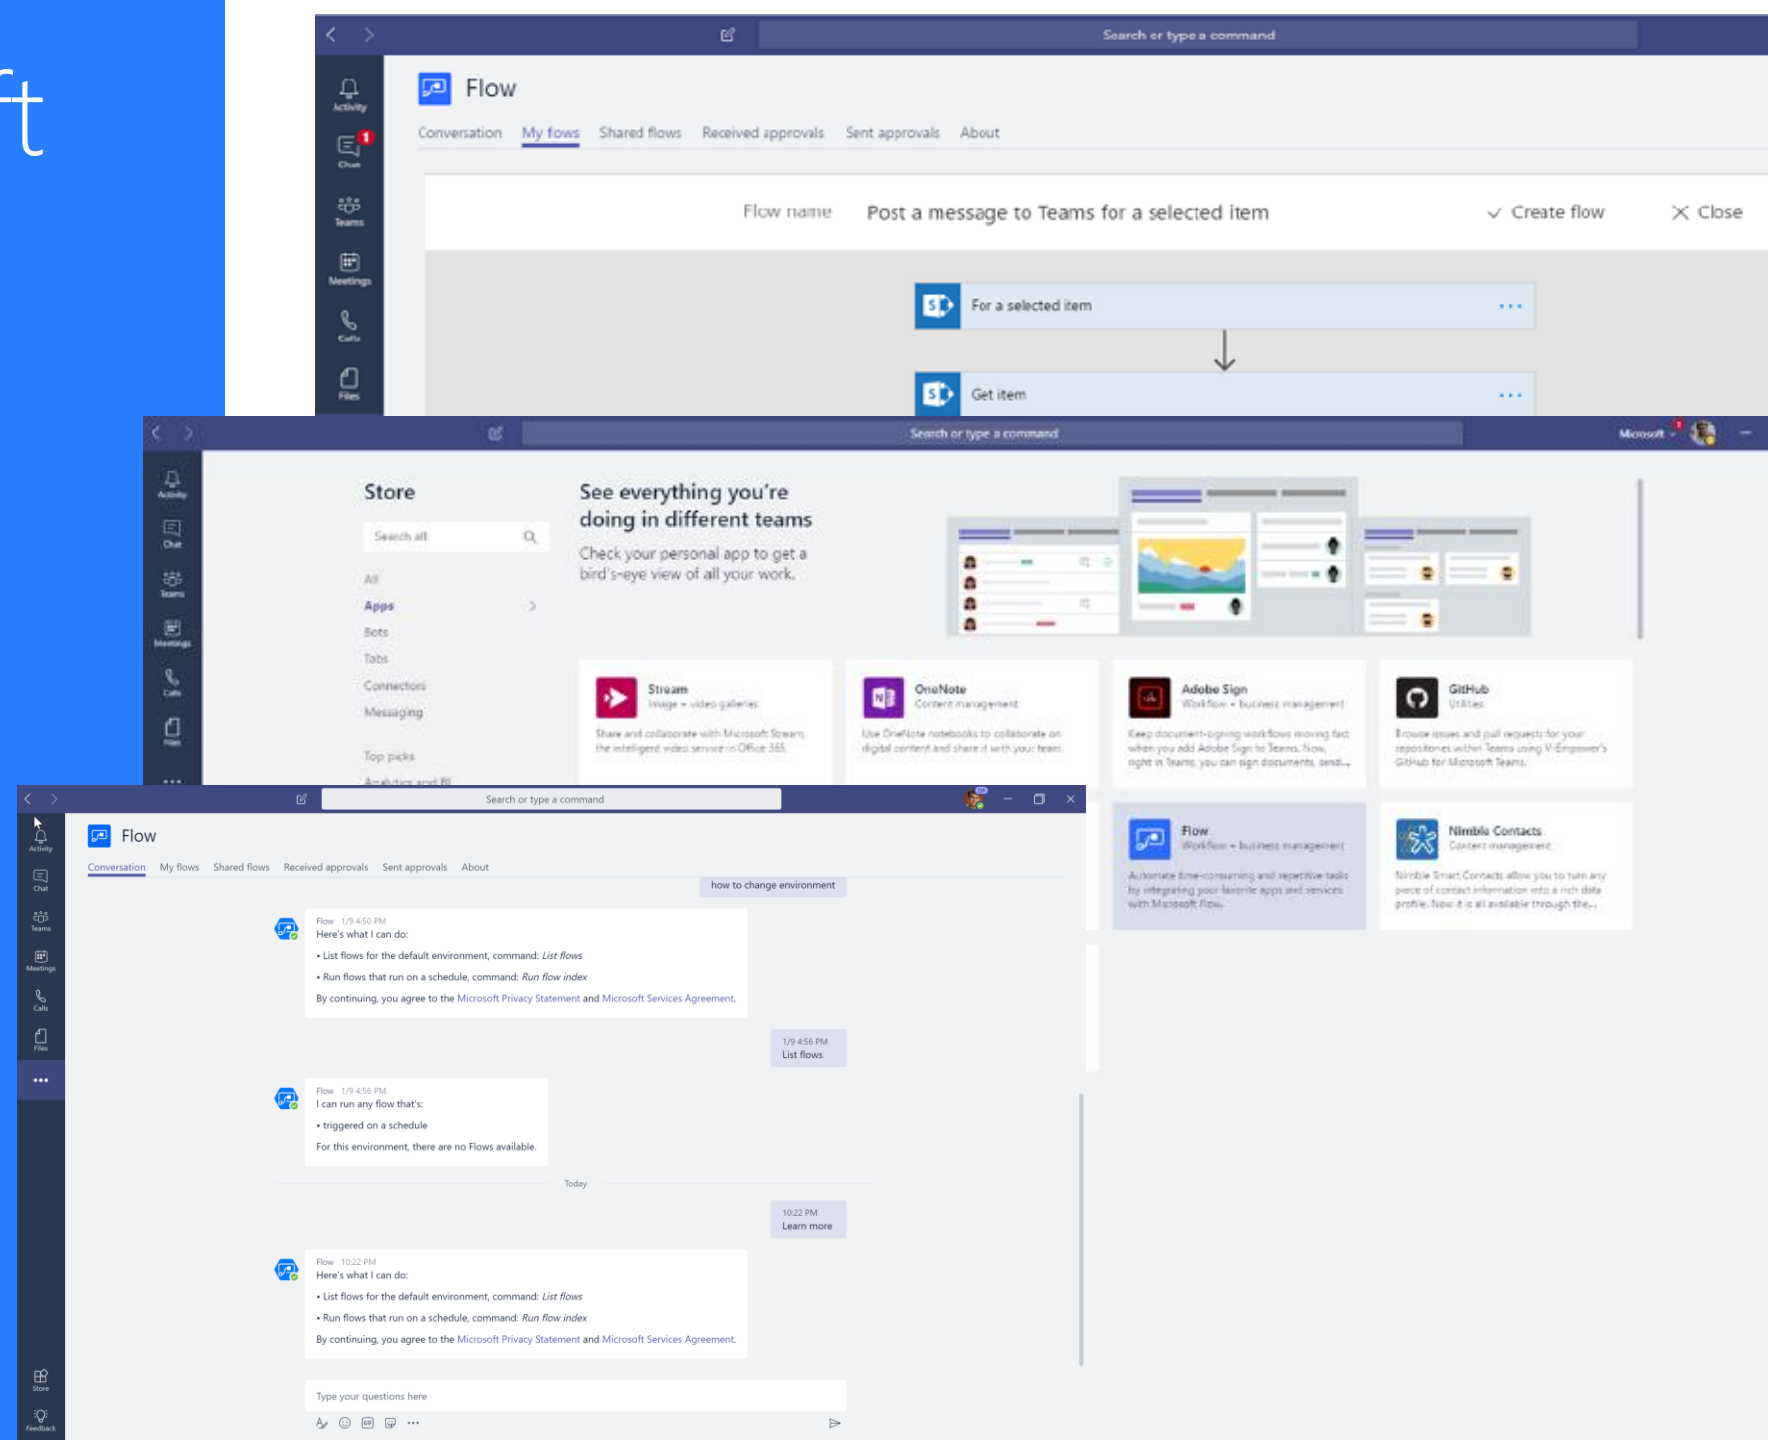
ft

Search or type a command

Activity
Chat
Teams
Meetings
Calls
Files

Flow

Conversation My flows Shared flows Received approvals Sent approvals About

Flow name Post a message to Teams for a selected item ✓ Create flow ✕ Close

For a selected item ...

Get item ...

Search or type a command

Microsoft

Activity
Chat
Teams
Meetings
Calls
Files

Store

Search all

All
Apps
Bots
Tabs
Connectors
Messaging

Top picks
Analytics and BI

See everything you're doing in different teams

Check your personal app to get a bird's-eye view of all your work.

Stream
Image + video galleries
Share and collaborate with Microsoft Stream, the intelligent video service in Office 365.

OneNote
Content management
Use OneNote notebooks to collaborate on digital content and share it with your team.

Adobe Sign
Workflow + business management
Keep document-signing workflows moving fast when you add Adobe Sign to Teams. Now, right in Teams, you can sign documents, send...

GitHub
Utilities
Browse issues and pull requests for your repositories within Teams using V-Empower's GitHub for Microsoft Teams.

Flow
Workflow + business management
Automate time-consuming and repetitive tasks by integrating your favorite apps and services with Microsoft Flow.

Nimble Contacts
Content management
Nimble Smart Contacts allow you to turn any piece of contact information into a rich data profile. Now it is all available through the...

Search or type a command

Activity
Chat
Teams
Meetings
Calls
Files
...

Flow

Conversation My flows Shared flows Received approvals Sent approvals About

how to change environment

Flow 1/9 4:50 PM
Here's what I can do:
• List flows for the default environment, command: List flows
• Run flows that run on a schedule, command: Run flow index
By continuing, you agree to the Microsoft Privacy Statement and Microsoft Services Agreement.

1/9 4:56 PM
List flows

Flow 1/9 4:56 PM
I can run any flow that's:
• triggered on a schedule
For this environment, there are no Flows available.

Today

10:22 PM
Learn more

Flow 10:22 PM
Here's what I can do:
• List flows for the default environment, command: List flows
• Run flows that run on a schedule, command: Run flow index
By continuing, you agree to the Microsoft Privacy Statement and Microsoft Services Agreement.

Type your questions here

Store
Feedback